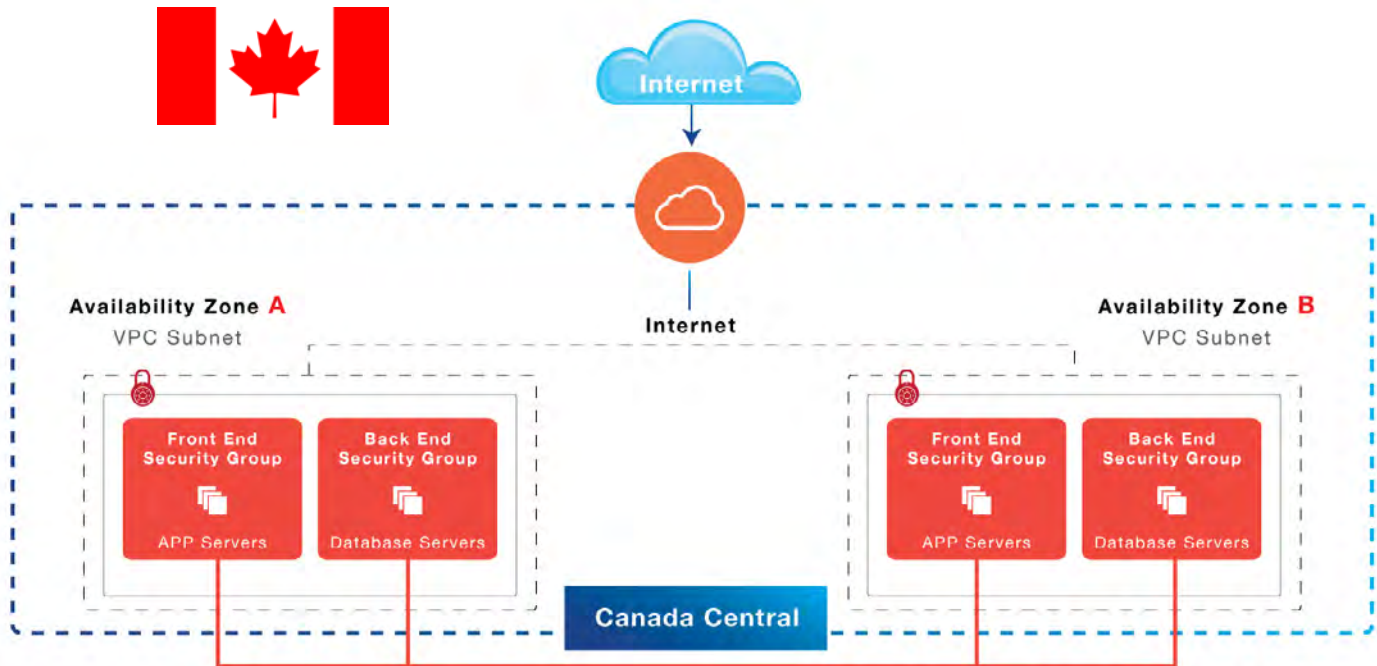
Internet

Internet

Availability Zone A
VPC Subnet

Front End Security Group
APP Servers

Back End Security Group
Database Servers

Availability Zone B
VPC Subnet

Front End Security Group
APP Servers

Back End Security Group
Database Servers

Canada Central